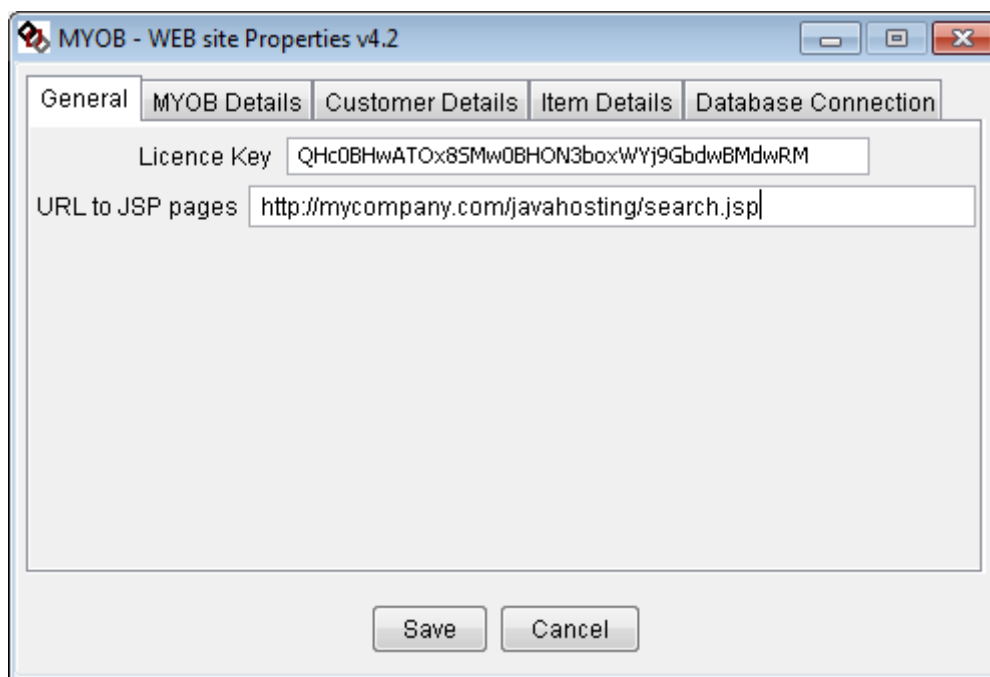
MYOB - WEB site Properties v4.2

General | MYOB Details | Customer Details | Item Details | Database Connection

Licence Key QHc0BHwATOx8SMw0BHON3boxWYj9GbdwBMdwRM

URL to JSP pages http://mycompany.com/javahosting/search.jsp

Save Cancel